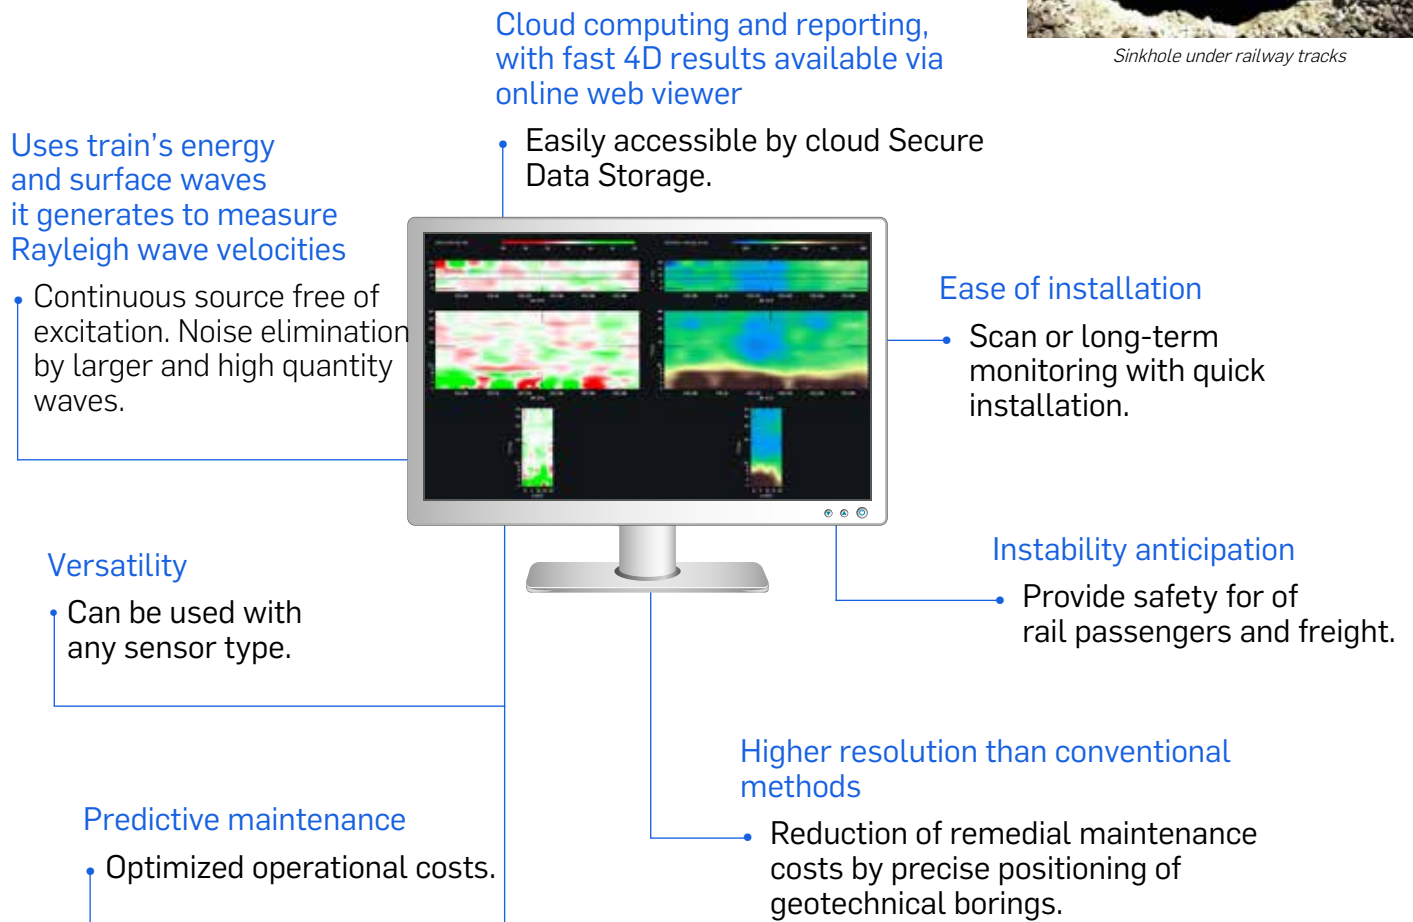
Cloud computing and reporting, with fast 4D results available via online web viewer

Easily accessible by cloud Secure Data Storage.

Sinkhole under railway tracks

Uses train's energy and surface waves it generates to measure Rayleigh wave velocities

Continuous source free of excitation. Noise elimination by larger and high quantity waves.

Ease of installation

Scan or long-term monitoring with quick installation.

Versatility

Can be used with any sensor type.

Instability anticipation

Provide safety for of rail passengers and freight.

Higher resolution than conventional methods

Reduction of remedial maintenance costs by precise positioning of geotechnical borings.

Predictive maintenance

Optimized operational costs.